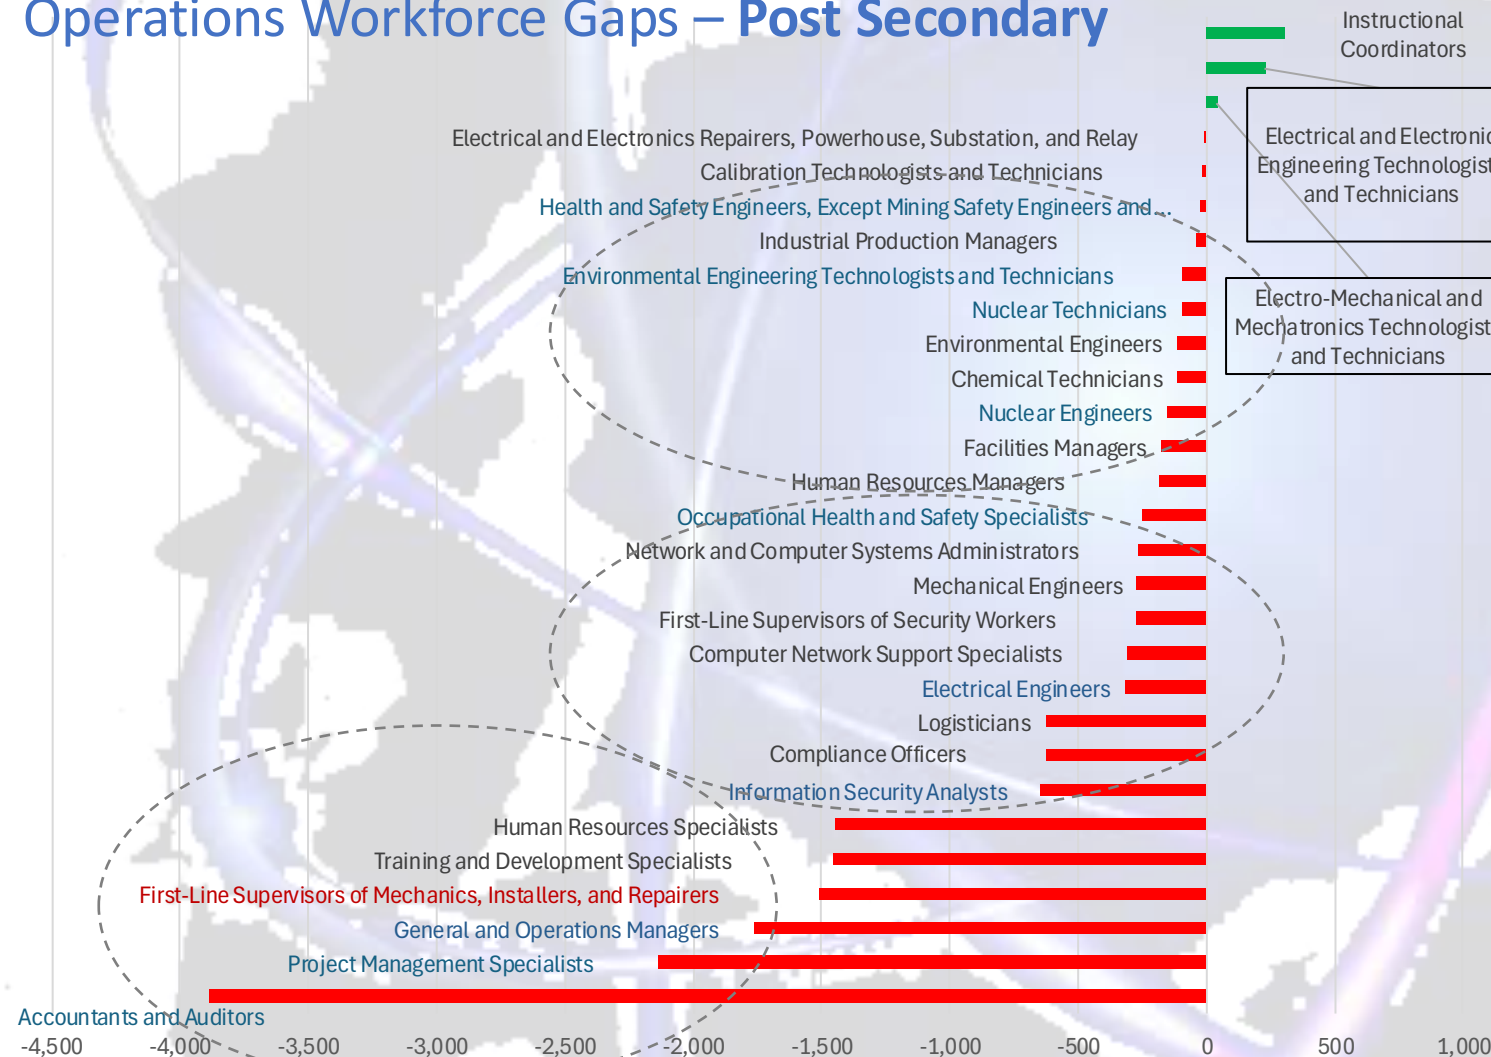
Operations Workforce Gaps – Post Secondary

Instructional Coordinators

Electrical and Electronic Engineering Technologist and Technicians

Electro-Mechanical and Mechatronics Technologist and Technicians

Electrical and Electronics Repairers, Powerhouse, Substation, and Relay
Calibration Technologists and Technicians
Health and Safety Engineers, Except Mining Safety Engineers and...
Industrial Production Managers
Environmental Engineering Technologists and Technicians
Nuclear Technicians
Environmental Engineers
Chemical Technicians
Nuclear Engineers
Facilities Managers
Human Resources Managers
Occupational Health and Safety Specialists
Network and Computer Systems Administrators
Mechanical Engineers
First-Line Supervisors of Security Workers
Computer Network Support Specialists
Electrical Engineers
Logisticians
Compliance Officers
Information Security Analysts
Human Resources Specialists
Training and Development Specialists
First-Line Supervisors of Mechanics, Installers, and Repairers
General and Operations Managers
Project Management Specialists
Accountants and Auditors

-4,500 -4,000 -3,500 -3,000 -2,500 -2,000 -1,500 -1,000 -500 0 500 1,000